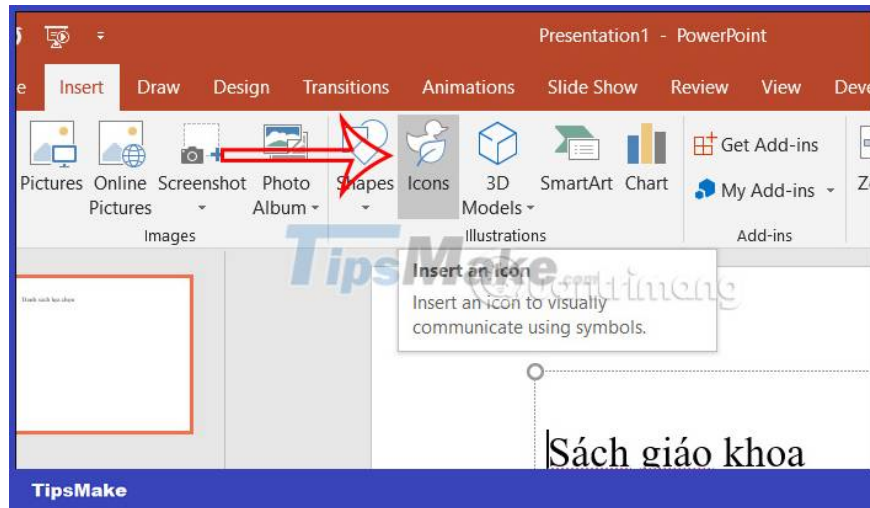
Presentation1 - PowerPoint

e Insert Draw Design Transitions Animations Slide Show Review View Deve

Pictures Online Pictures Screenshot Photo Album Shapes Icons 3D Models SmartArt Chart Get Add-ins My Add-ins Zo

Images Illustrations Add-ins

TipsMake .com

Insert an icon
Insert an icon to visually communicate using symbols.

Danh sách bìa sách

Sách giáo khoa

TipsMake